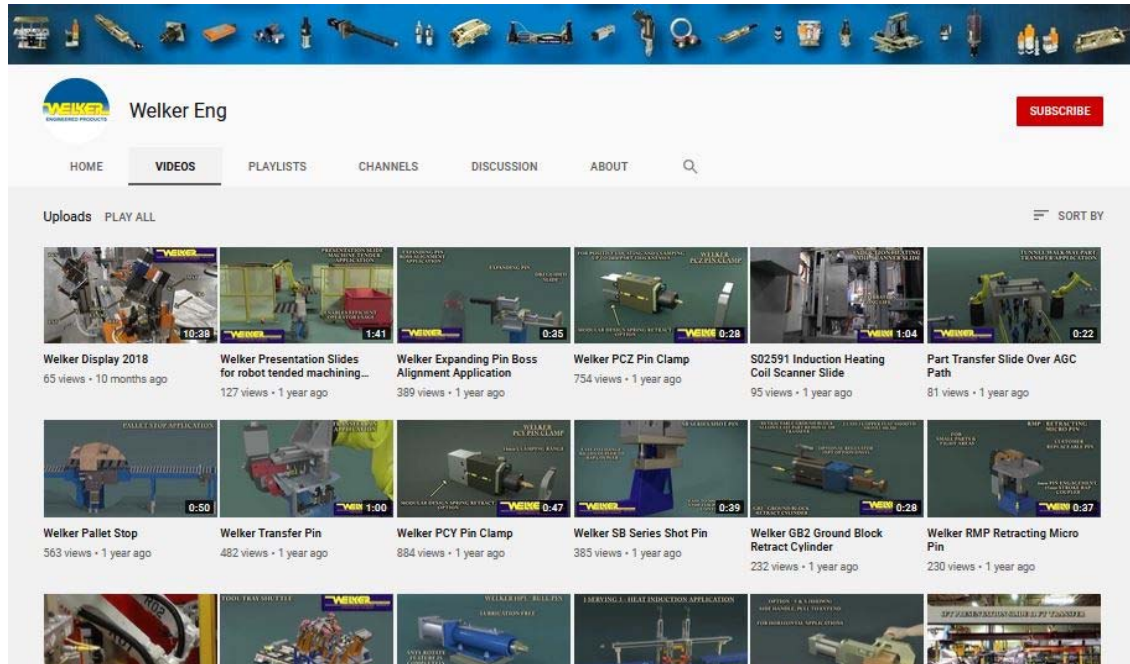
WELKER ENGINEERED PRODUCTS

Welker Eng

SUBSCRIBE

HOME VIDEOS PLAYLISTS CHANNELS DISCUSSION ABOUT

Uploads PLAY ALL

SORT BY

WELKER
10:38
Welker Display 2018
65 views • 10 months ago

PRESENTATION SLIDE MACHINE TENDER APPLICATION
WELKER
1:41
Welker Presentation Slides for robot tended machining...
127 views • 1 year ago

EXPANDING PIN BOSS ALIGNMENT APPLICATION
EXPANDING PIN
WELKER
0:35
Welker Expanding Pin Boss Alignment Application
389 views • 1 year ago

WELKER PCZ PIN CLAMP
MODULAR DESIGN SPRING RETRACT OPTION
WELKER
0:28
Welker PCZ Pin Clamp
754 views • 1 year ago

WELKER
1:04
S02591 Induction Heating Coil Scanner Slide
95 views • 1 year ago

TUNNEL WALK WAY PART TRANSFER APPLICATION
WELKER
0:22
Part Transfer Slide Over AGC Path
81 views • 1 year ago

PALLET STOP APPLICATION
0:50
Welker Pallet Stop
563 views • 1 year ago

WELKER
1:00
Welker Transfer Pin
482 views • 1 year ago

WELKER PCY PIN CLAMP
MODULAR DESIGN SPRING RETRACT OPTION
WELKER
0:47
Welker PCY Pin Clamp
884 views • 1 year ago

SB SERIES SHOT PIN
WELKER
0:39
Welker SB Series Shot Pin
385 views • 1 year ago

WELKER
0:28
Welker GB2 Ground Block Retract Cylinder
232 views • 1 year ago

RMP - RETRACTING MICRO PIN
WELKER
0:37
Welker RMP Retracting Micro Pin
230 views • 1 year ago

TOOL TRAY SHUTTLE
WELKER
WELKER HPT - BULL PIN
I SERVING 1 - HEAT INDUCTION APPLICATION
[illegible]
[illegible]